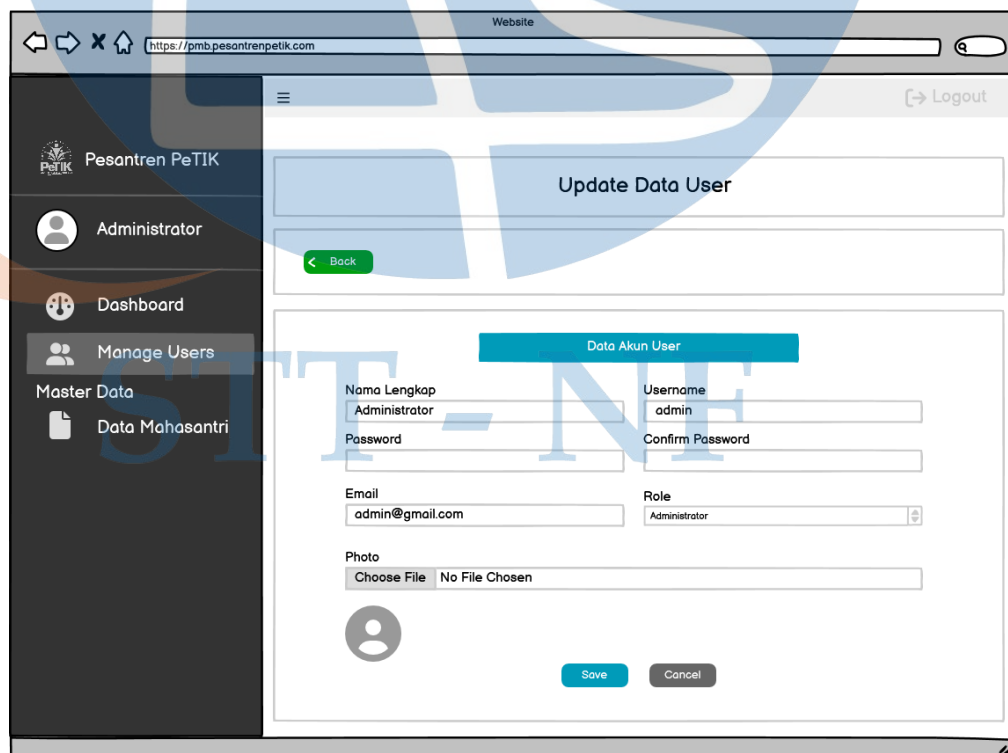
Website

https://pmb.pesantrenpetik.com

Logout

PeTIK

Pesantren PeTIK

Administrator

Dashboard

Manage Users

Master Data

Data Mahasantri

Update Data User

Back

Data Akun User

Nama Lengkap

Administrator

Username

admin

Password

Confirm Password

Email

admin@gmail.com

Role

Administrator

Photo

Choose File No File Chosen

Save

Cancel

STT - NF